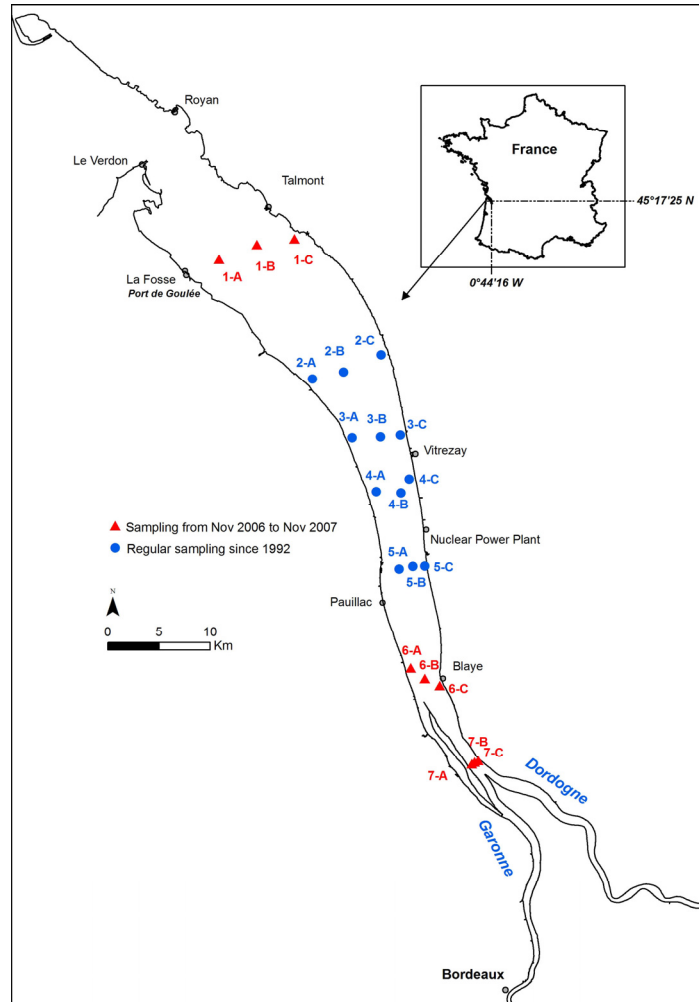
Royan

Le Verdon

Talmont

France

45°17'25 N

0°44'16 W

1-A
1-B
1-C

La Fosse
Port de Goulée

2-A
2-B
2-C

3-A
3-B
3-C

Vitrezay

4-A
4-B
4-C

Sampling from Nov 2006 to Nov 2007
Regular sampling since 1992

Nuclear Power Plant

5-A
5-B
5-C

N

0 5 10
Km

Pauillac

6-A
6-B
6-C

Blaye

7-A
7-B
7-C

Dordogne

Garonne

Bordeaux